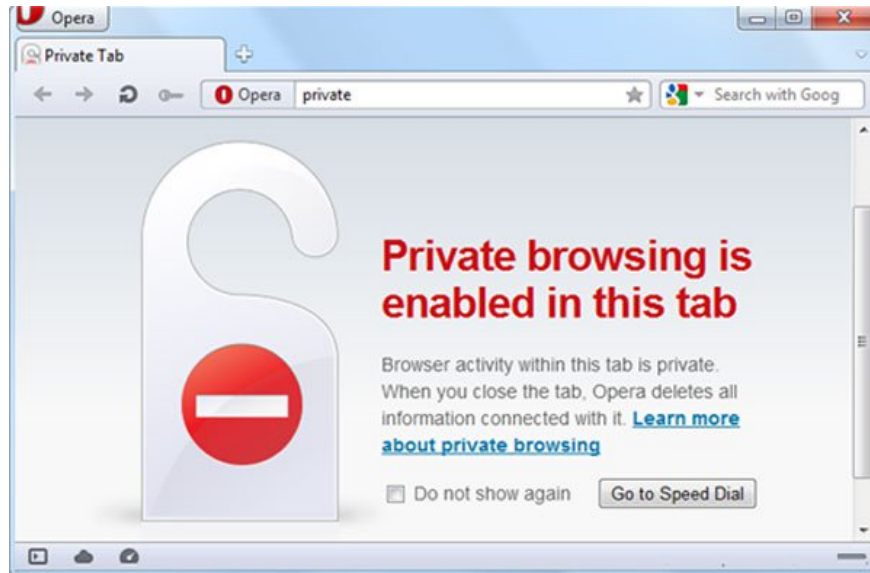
Opera

Private Tab

Opera private

Search with Goog

Private browsing is enabled in this tab

Browser activity within this tab is private. When you close the tab, Opera deletes all information connected with it. Learn more about private browsing

Do not show again

Go to Speed Dial